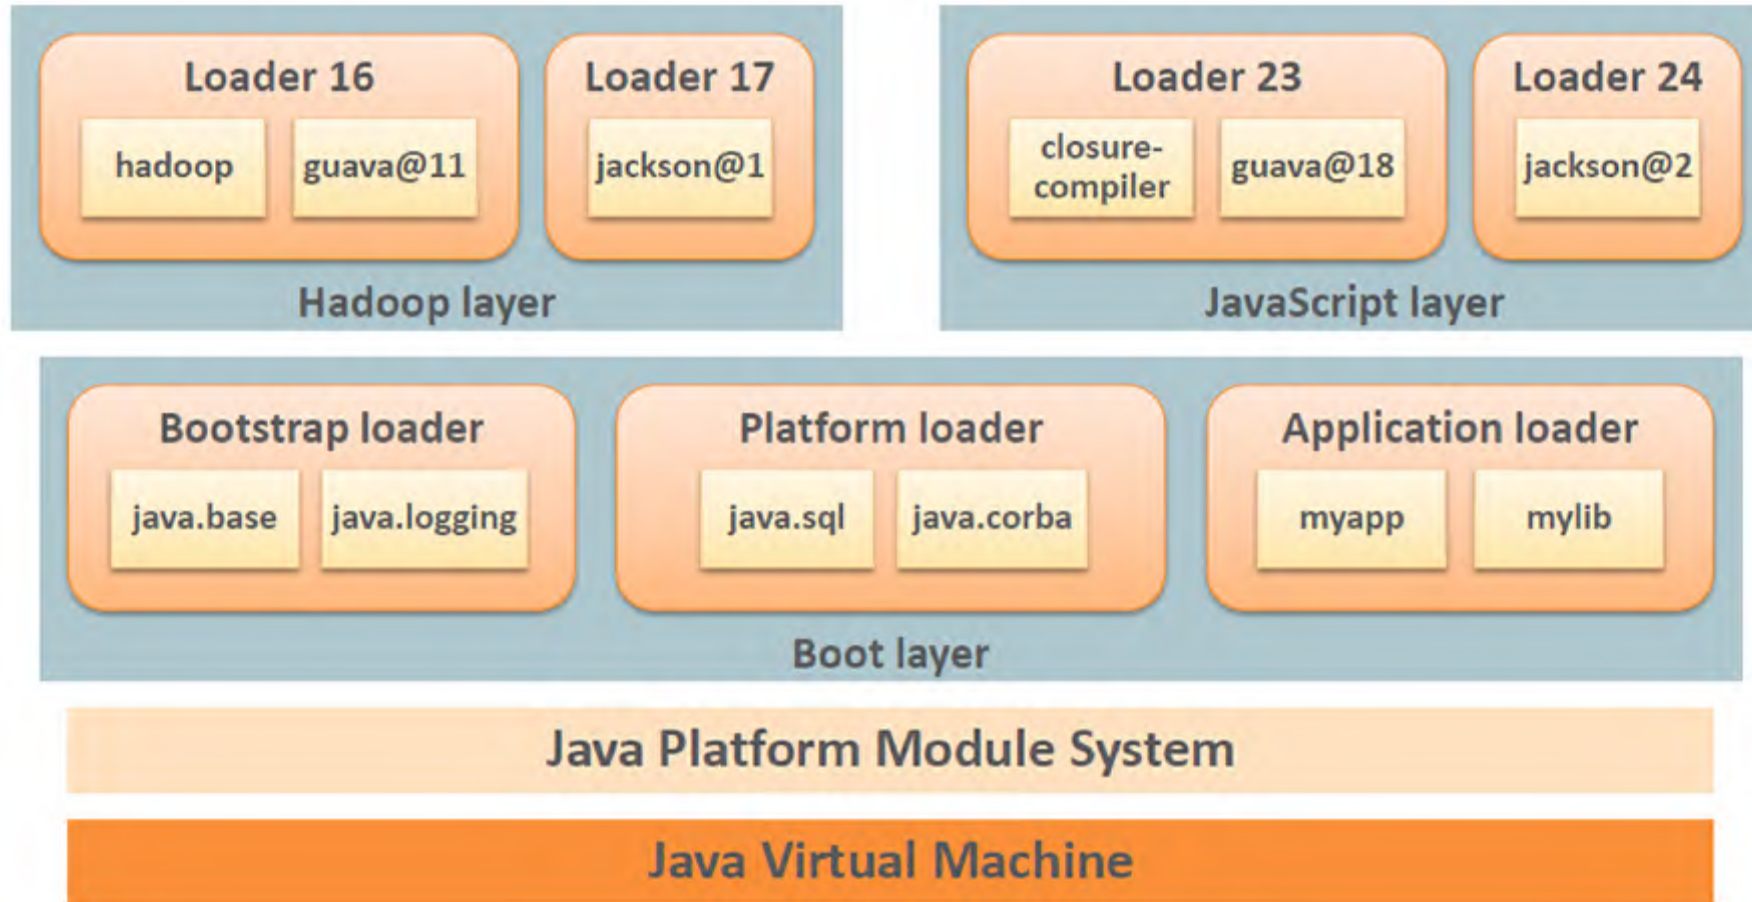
Loader 16

hadoop

guava@11

Loader 17

jackson@1

Hadoop layer

Loader 23

closure-compiler

guava@18

Loader 24

jackson@2

JavaScript layer

Bootstrap loader

java.base

java.logging

Platform loader

java.sql

java.corba

Application loader

myapp

mylib

Boot layer

Java Platform Module System

Java Virtual Machine